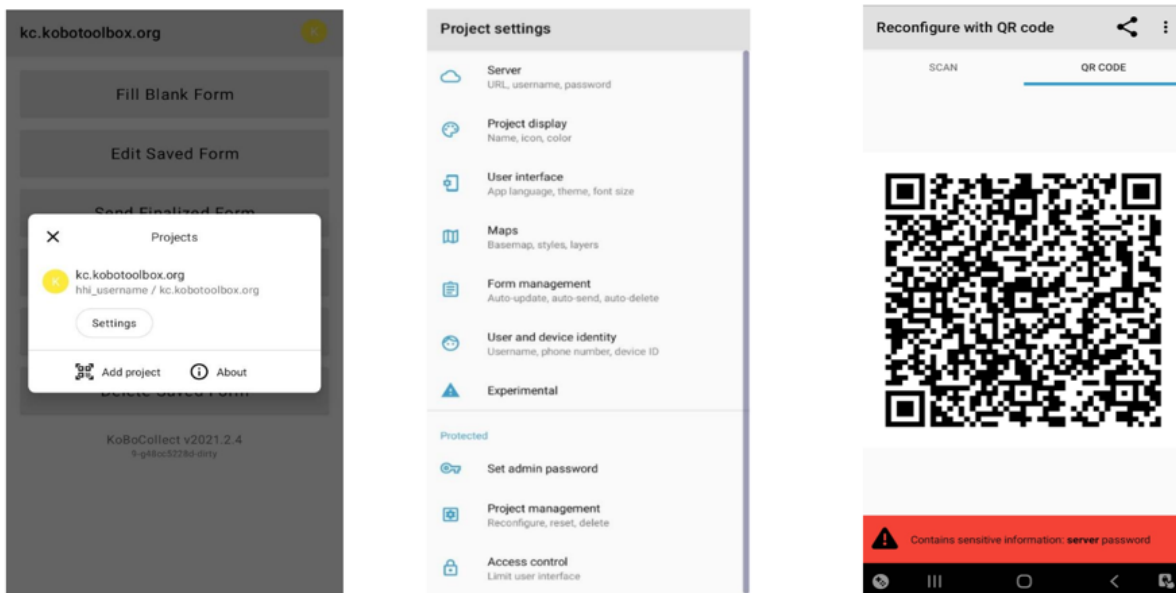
kc.kobotoolbox.org

K

Fill Blank Form

Edit Saved Form

Send Finalized Form

Projects

K kc.kobotoolbox.org
hhi_username / kc.kobotoolbox.org

Settings

Add project

About

Delete Saved Form

KoBoCollect v2021.2.4
9-g48cc5228d-dirty

Project settings

Server
URL, username, password

Project display
Name, icon, color

User interface
App language, theme, font size

Maps
Basemap, styles, layers

Form management
Auto-update, auto-send, auto-delete

User and device identity
Username, phone number, device ID

Experimental

Protected

Set admin password

Project management
Reconfigure, reset, delete

Access control
Limit user interface

Reconfigure with QR code

SCAN

QR CODE

Contains sensitive information: server password